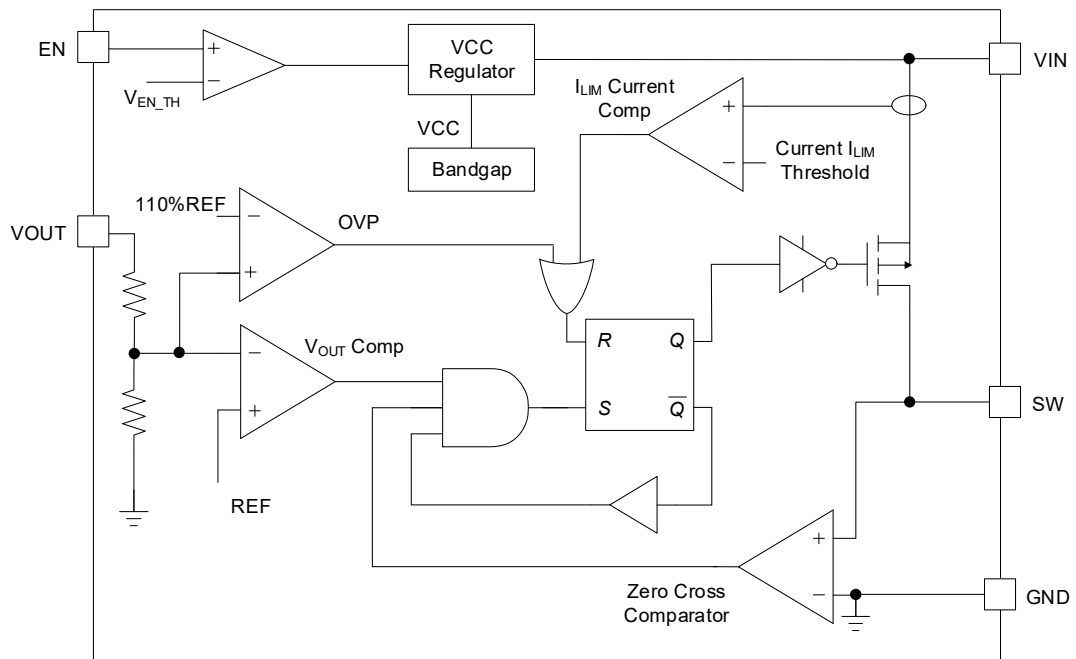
EN

+

−

$V_{EN\_TH}$

VCC Regulator

VIN

VCC

Bandgap

$I_{LIM}$ Current Comp

+

−

Current $I_{LIM}$ Threshold

VOUT

110%REF

−

+

OVP

$V_{OUT}$ Comp

−

+

REF

R

Q

S

$\overline{Q}$

SW

+

−

Zero Cross Comparator

GND